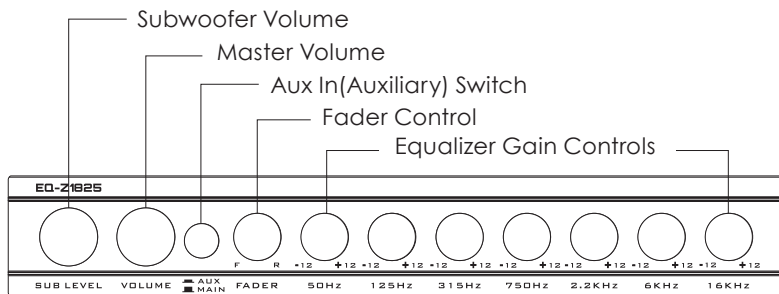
Subwoofer Volume
Master Volume
Aux In(Auxiliary) Switch
Fader Control
Equalizer Gain Controls

EQ-Z1825

F R -12 +12 -12 +12 -12 +12 -12 +12 -12 +12 -12 +12 -12 +12

SUB LEVEL VOLUME AUX MAIN FADER 50Hz 125Hz 315Hz 750Hz 2.2KHz 6KHz 16KHz